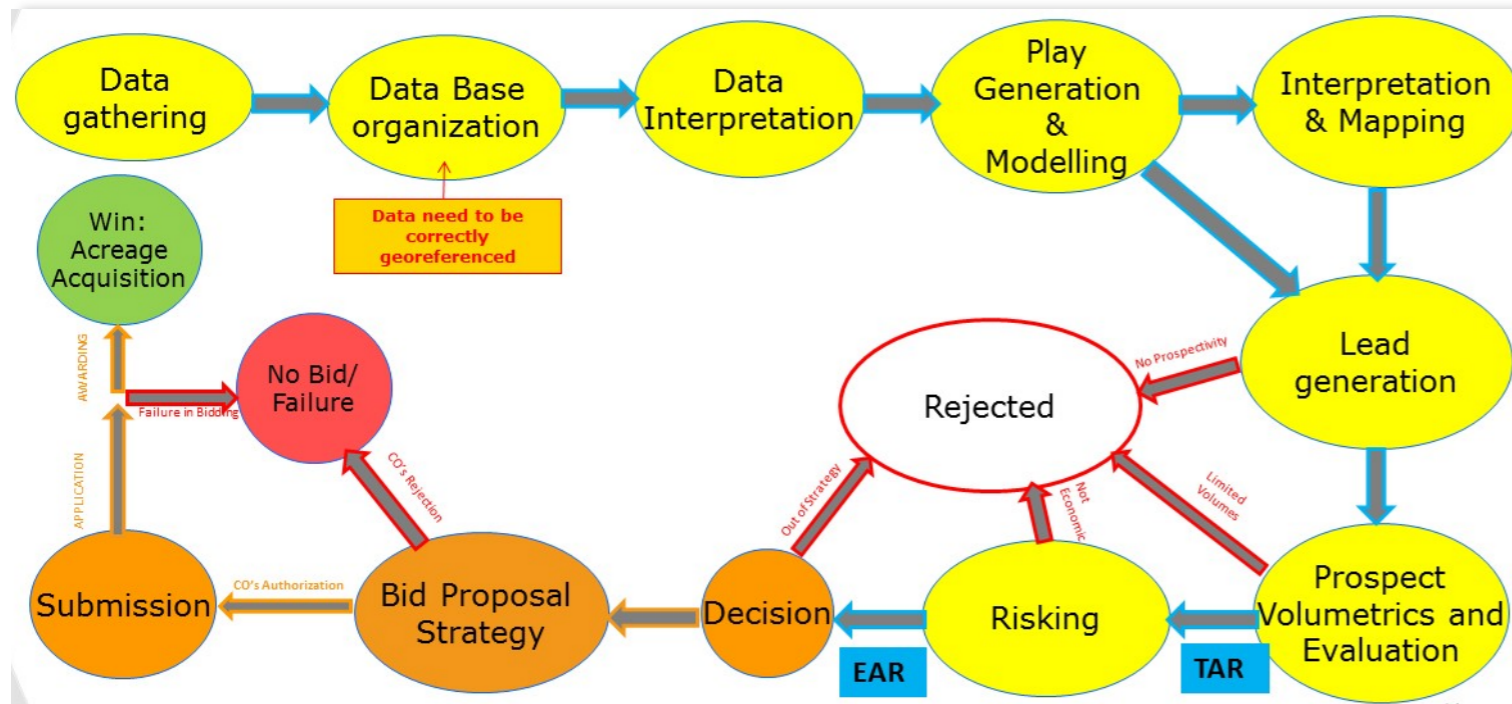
Data gathering

Data Base organization

Data Interpretation

Play Generation & Modelling

Interpretation & Mapping

Data need to be correctly georeferenced

Win: Acreage Acquisition

AWARDING

No Bid/ Failure

Failure in Bidding

APPLICATION

Lead generation

No Prospectivity

Rejected

CO's Rejection

Out of Strategy

Not Economic

Limited Volumes

Submission

CO's Authorization

Bid Proposal Strategy

Decision

Risking

Prospect Volumetrics and Evaluation

EAR

TAR